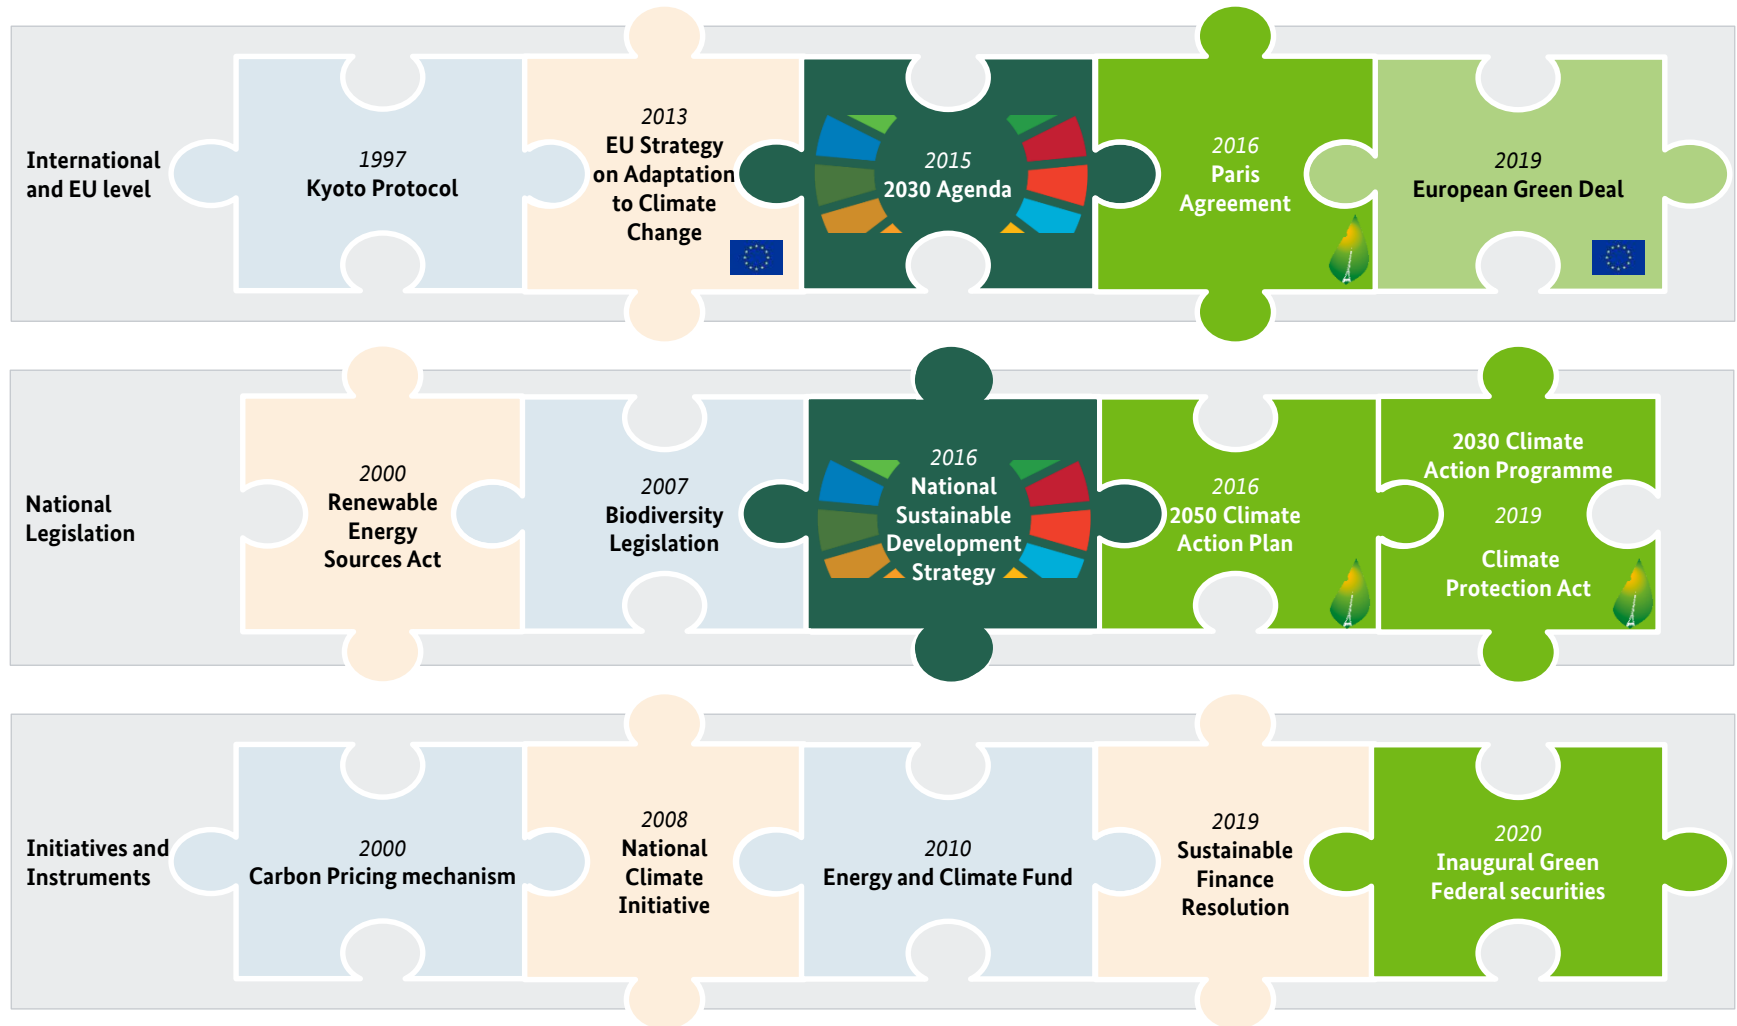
International and EU level

1997
Kyoto Protocol

2013
EU Strategy on Adaptation to Climate Change

2015
2030 Agenda

2016
Paris Agreement

2019
European Green Deal

National Legislation

2000
Renewable Energy Sources Act

2007
Biodiversity Legislation

2016
National Sustainable Development Strategy

2016
2050 Climate Action Plan

2030 Climate Action Programme
2019
Climate Protection Act

Initiatives and Instruments

2000
Carbon Pricing mechanism

2008
National Climate Initiative

2010
Energy and Climate Fund

2019
Sustainable Finance Resolution

2020
Inaugural Green Federal securities